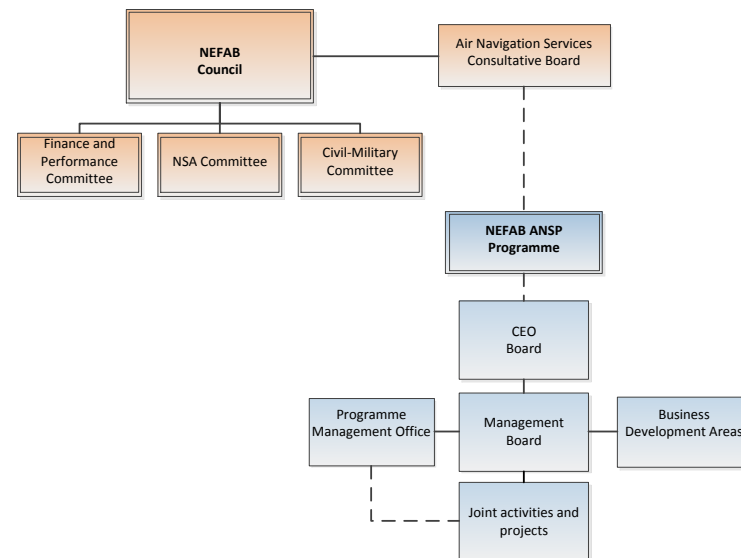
NEFAB
Council

Air Navigation Services
Consultative Board

Finance and Performance Committee

NSA Committee

Civil-Military Committee

NEFAB ANSP
Programme

CEO
Board

Programme Management Office

Management Board

Business Development Areas

Joint activities and projects